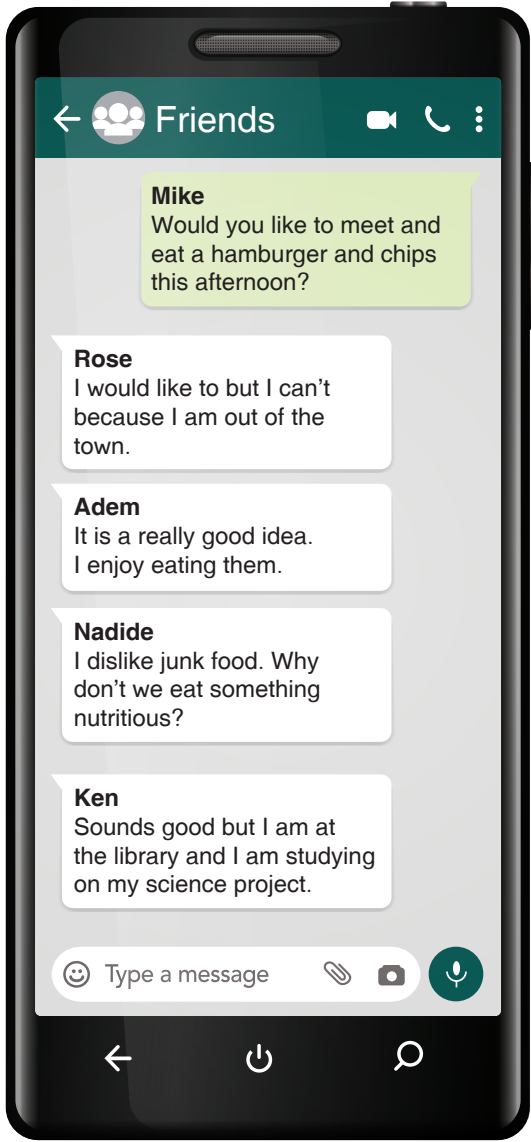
Friends

Mike
Would you like to meet and eat a hamburger and chips this afternoon?

Rose
I would like to but I can't because I am out of the town.

Adem
It is a really good idea. I enjoy eating them.

Nadide
I dislike junk food. Why don't we eat something nutritious?

Ken
Sounds good but I am at the library and I am studying on my science project.

Type a message